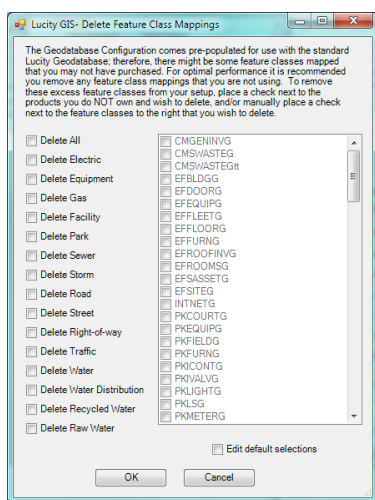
Lucity GIS- Delete Feature Class Mappings

The Geodatabase Configuration comes pre-populated for use with the standard Lucity Geodatabase; therefore, there might be some feature classes mapped that you may not have purchased. For optimal performance it is recommended you remove any feature class mappings that you are not using. To remove these excess feature classes from your setup, place a check next to the products you do NOT own and wish to delete, and/or manually place a check next to the feature classes to the right that you wish to delete.

Delete All
Delete Electric
Delete Equipment
Delete Gas
Delete Facility
Delete Park
Delete Sewer
Delete Storm
Delete Road
Delete Street
Delete Right-of-way
Delete Traffic
Delete Water
Delete Water Distribution
Delete Recycled Water
Delete Raw Water

CMGENINVG
CMSWASTEG
CMSWASTEGtt
EFBLDGG
EFDOORG
EFEQUIPG
EFFLEETG
EFFLOORG
EFFURNG
EFROOFINVG
EFROOMSG
EFSASSETG
EFSITEG
INTNETG
PKCOURTG
PKEQUIPG
PKFIELDG
PKFURNG
PKICONTG
PKIVALVG
PKLIGHTG
PKLSG
PKMETERG

Edit default selections

OK
Cancel